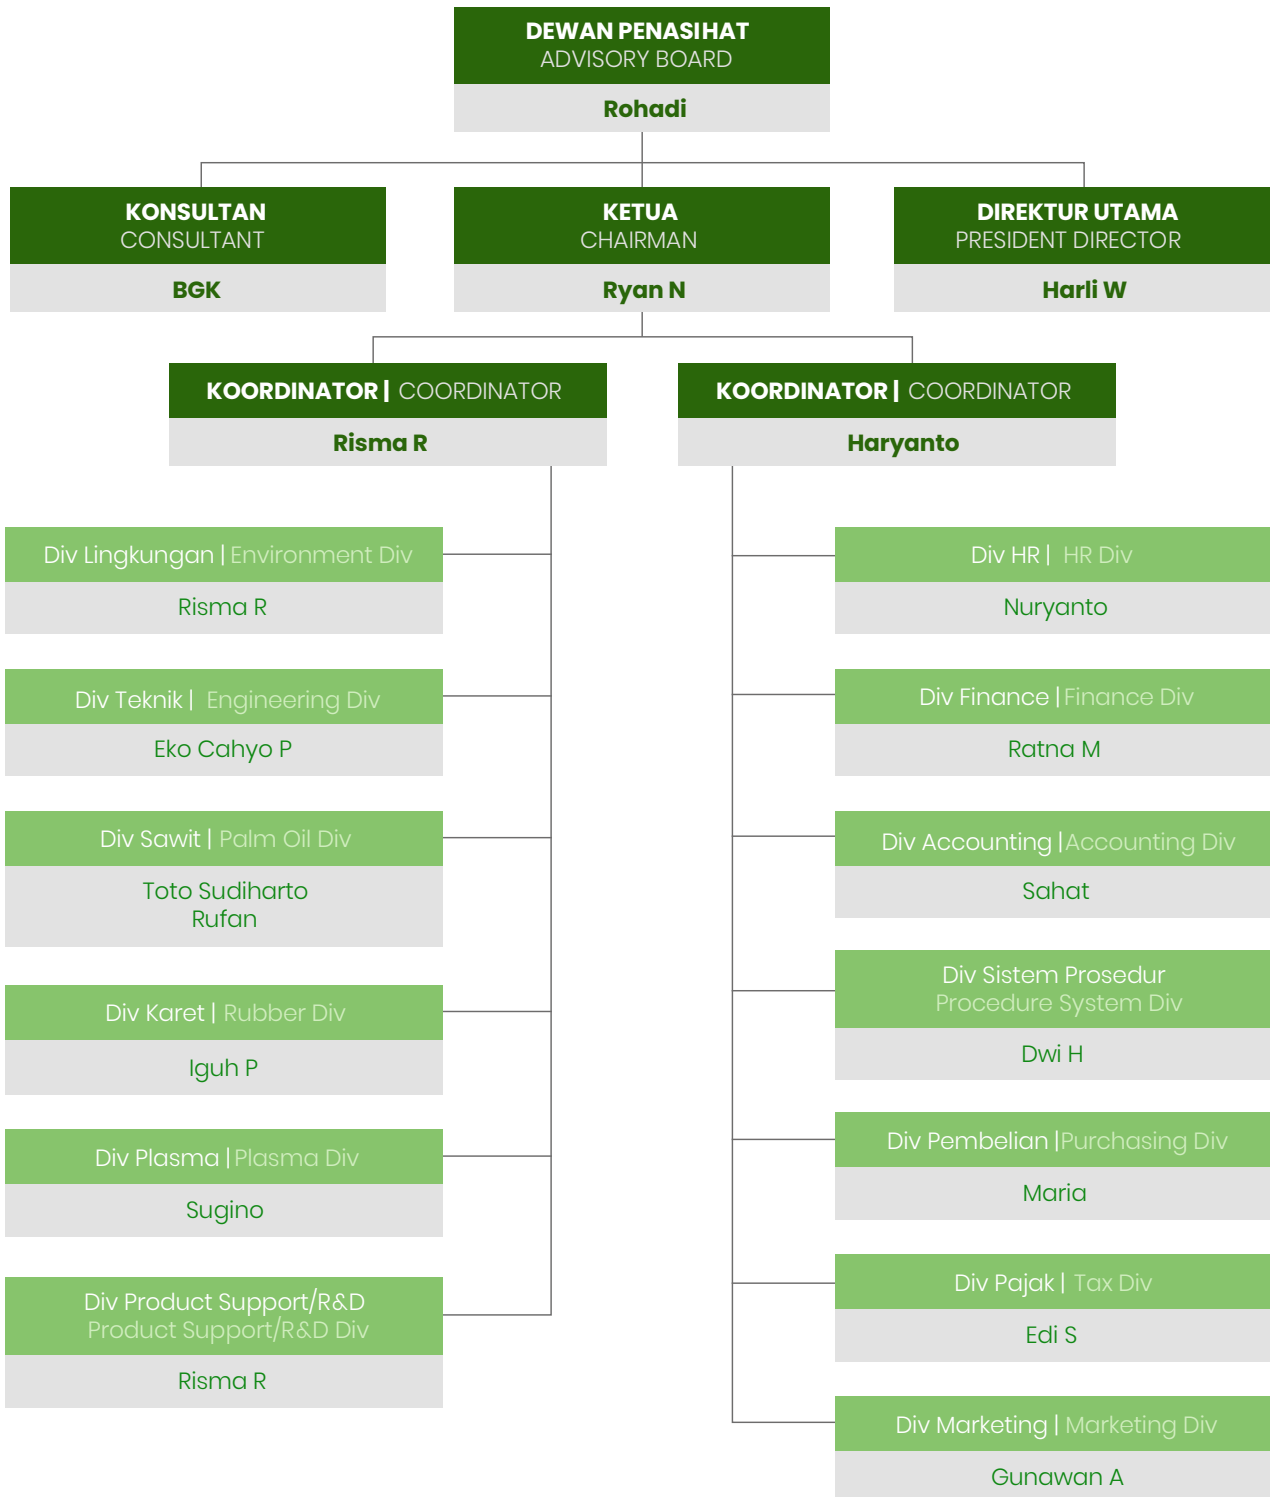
DEWAN PENASIHAT
ADVISORY BOARD
Rohadi

KONSULTAN
CONSULTANT
BGK

KETUA
CHAIRMAN
Ryan N

DIREKTUR UTAMA
PRESIDENT DIRECTOR
Harli W

KOORDINATOR | COORDINATOR
Risma R

KOORDINATOR | COORDINATOR
Haryanto

Div Lingkungan | Environment Div
Risma R

Div Teknik | Engineering Div
Eko Cahyo P

Div Sawit | Palm Oil Div
Toto Sudiharto
Rufan

Div Karet | Rubber Div
Iguh P

Div Plasma | Plasma Div
Sugino

Div Product Support/R&D
Product Support/R&D Div
Risma R

Div HR | HR Div
Nuryanto

Div Finance | Finance Div
Ratna M

Div Accounting | Accounting Div
Sahat

Div Sistem Prosedur
Procedure System Div
Dwi H

Div Pembelian | Purchasing Div
Maria

Div Pajak | Tax Div
Edi S

Div Marketing | Marketing Div
Gunawan A